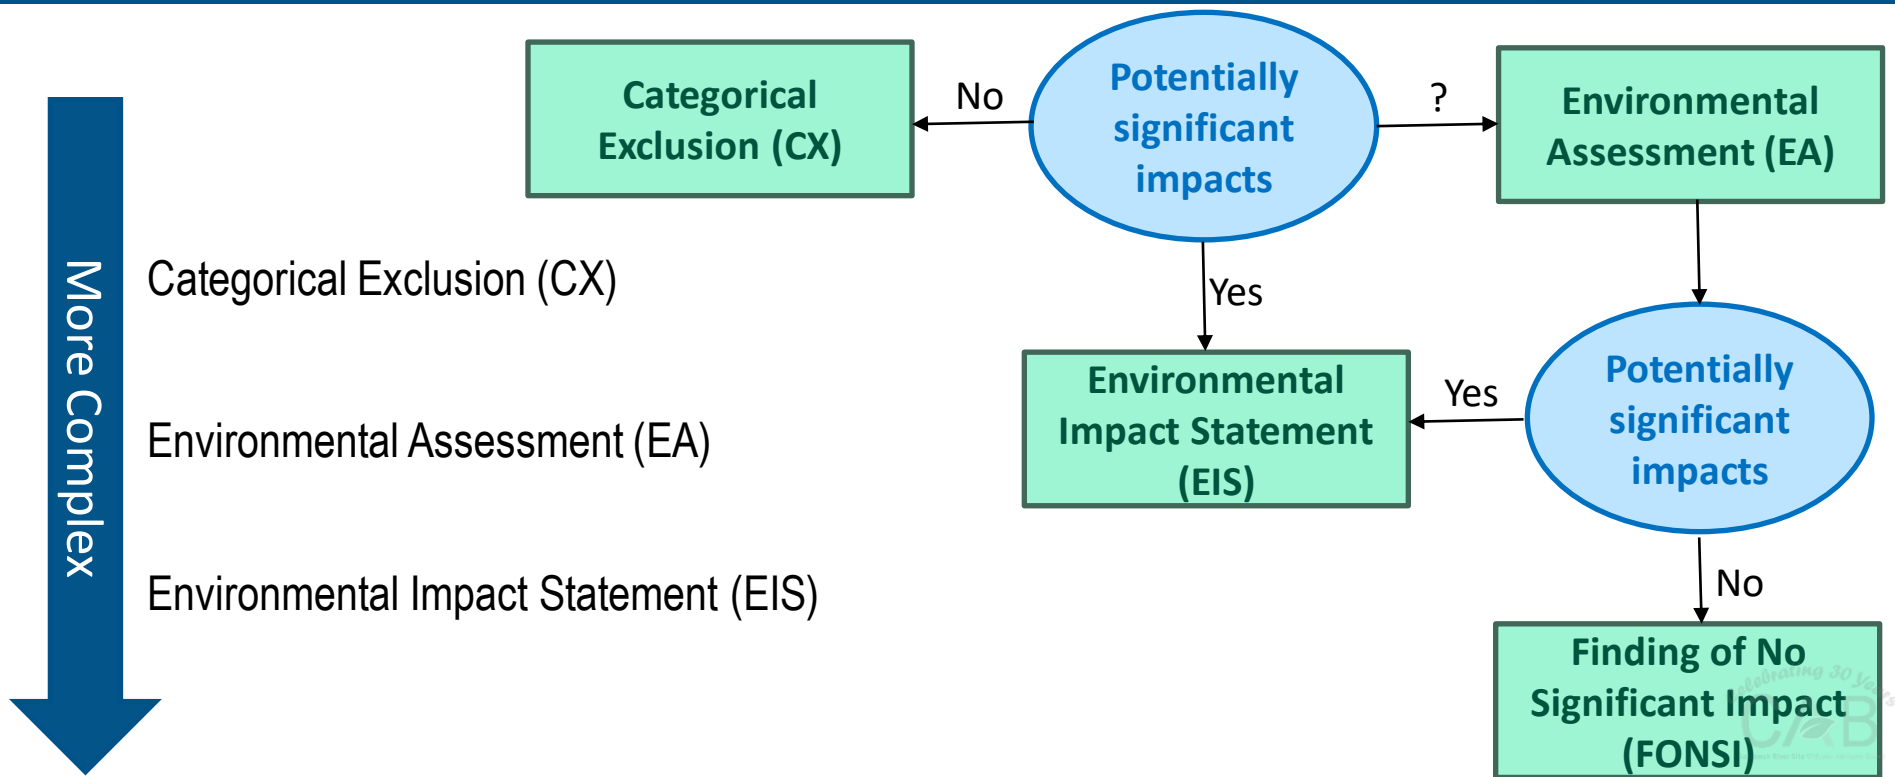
More Complex

Categorical Exclusion (CX)

Environmental Assessment (EA)

Environmental Impact Statement (EIS)

Categorical Exclusion (CX)

No

Potentially significant impacts

?

Environmental Assessment (EA)

Yes

Environmental Impact Statement (EIS)

Yes

Potentially significant impacts

No

Finding of No Significant Impact (FONSI)

Celebrating 30 Years

CAB